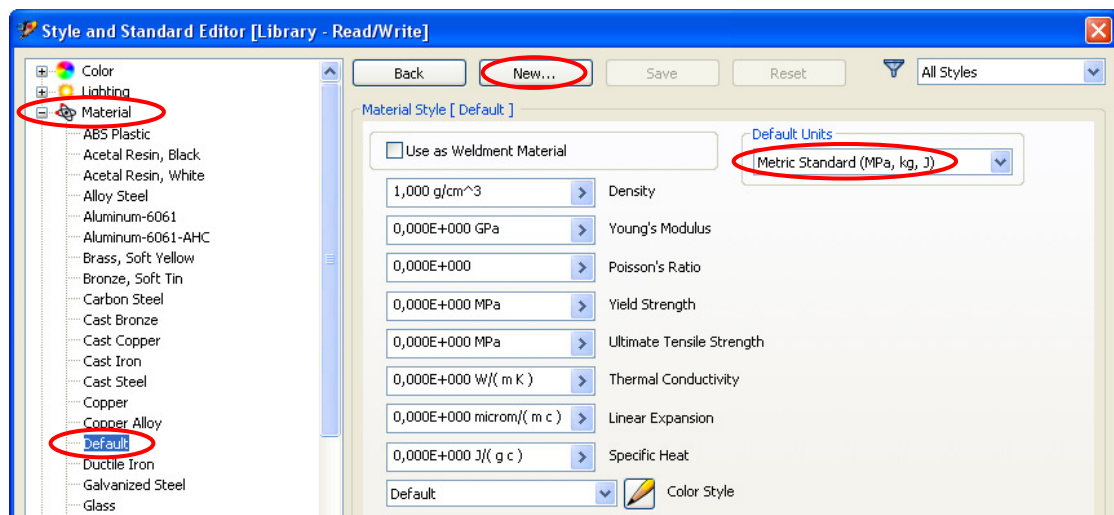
Style and Standard Editor [Library - Read/Write]

Color
Lighting
Material
ABS Plastic
Acetal Resin, Black
Acetal Resin, White
Alloy Steel
Aluminum-6061
Aluminum-6061-AHC
Brass, Soft Yellow
Bronze, Soft Tin
Carbon Steel
Cast Bronze
Cast Copper
Cast Iron
Cast Steel
Copper
Copper Alloy
Default
Ductile Iron
Galvanized Steel
Glass

Back
New...
Save
Reset
All Styles

Material Style [ Default ]

Use as Weldment Material

Default Units
Metric Standard (MPa, kg, J)

1,000 g/cm^3 Density
0,000E+000 GPa Young's Modulus
0,000E+000 Poisson's Ratio
0,000E+000 MPa Yield Strength
0,000E+000 MPa Ultimate Tensile Strength
0,000E+000 W/( m K ) Thermal Conductivity
0,000E+000 microm/( m c ) Linear Expansion
0,000E+000 J/( g c ) Specific Heat
Default Color Style